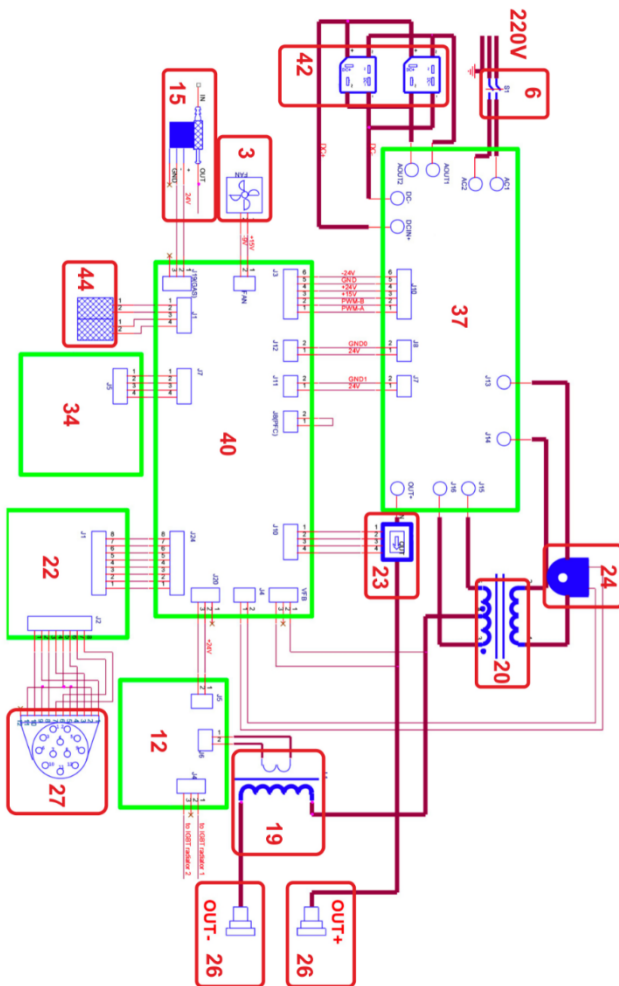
220V
6
42
15
3
FAN
44
37
34
40
22
23
24
20
12
19
27
OUT- 26
OUT+ 26
J10
J3
J12
J11
J8
J7
J13
J14
J15
J16
OUT+
DC-
DCIN+
AOUT2
AOUT1
AC2
AC1
-24V
GND
+24V
+15V
PWM-B
PWM-A
GND0
24V
GND1
24V
J1
J2
J5
J24
J20
J4
VFB
J9
J6
+24V
to IGBT radiator 1
to IGBT radiator 2
IN
OUT
GND
24V
+15V
-15V